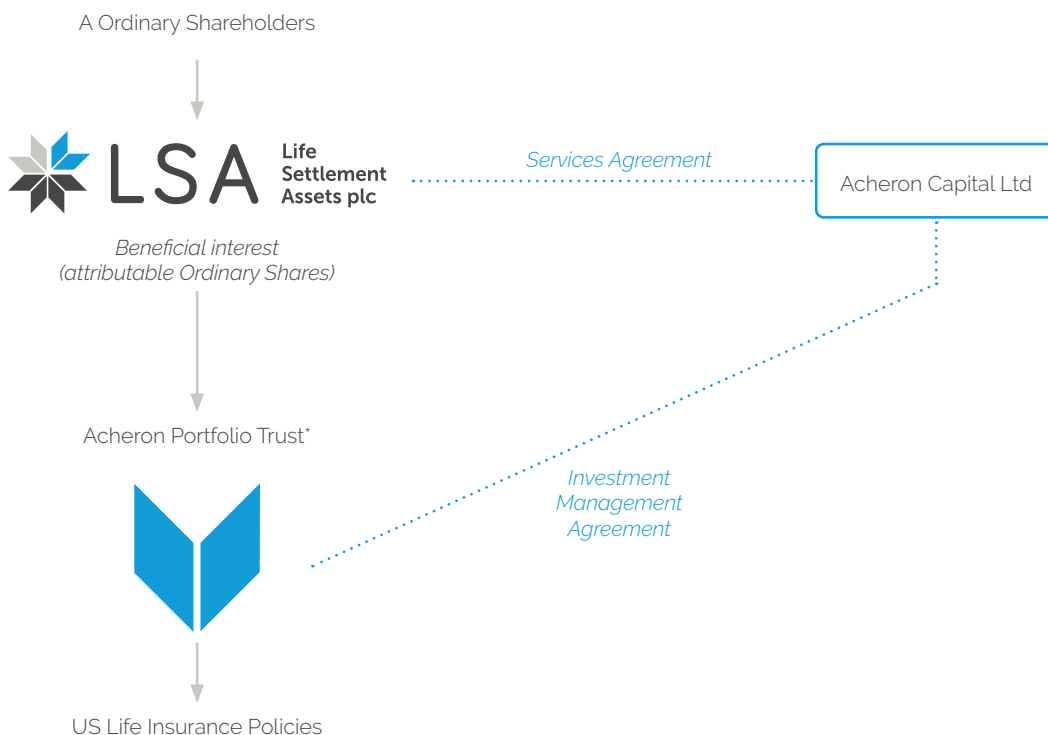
A Ordinary Shareholders

LSA Life Settlement Assets plc

Services Agreement

Acheron Capital Ltd

Beneficial interest
(attributable Ordinary Shares)

Acheron Portfolio Trust*

Investment Management Agreement

US Life Insurance Policies